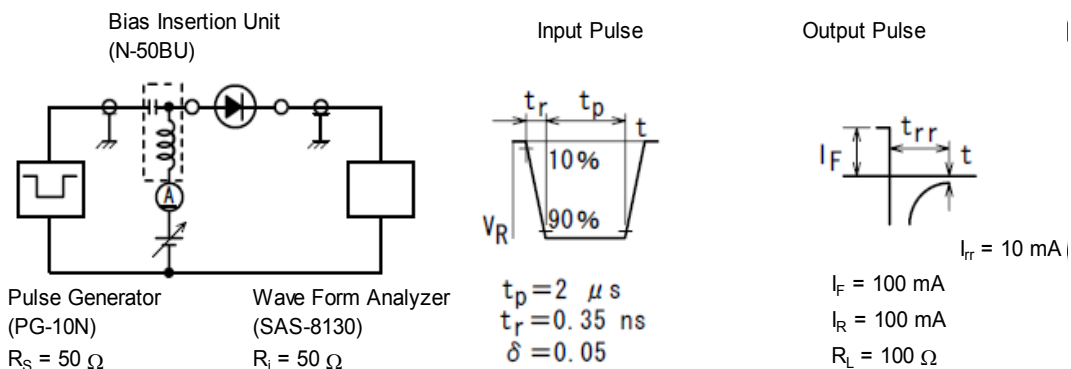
Bias Insertion Unit
(N-50BU)

A

Pulse Generator
(PG-10N)
$R_S$ = 50 Ω

Wave Form Analyzer
(SAS-8130)
$R_i$ = 50 Ω

Input Pulse

$t_r$ $t_p$ t

10%

$V_R$

90%

$t_p = 2$ μs
$t_r = 0.35$ ns
$\delta = 0.05$

Output Pulse

$I_F$ $t_{rr}$ t

$I_{rr}$ = 10 mA

$I_F$ = 100 mA
$I_R$ = 100 mA
$R_L$ = 100 Ω